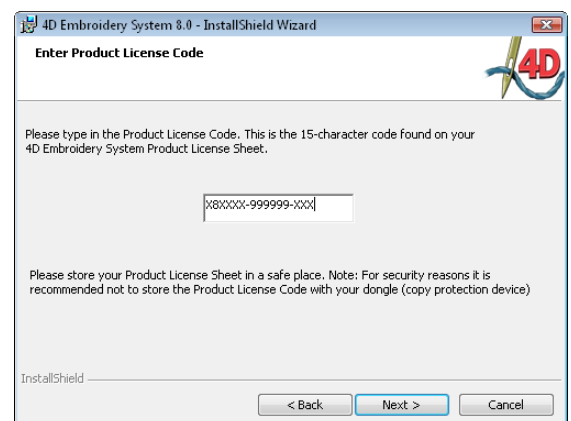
4D Embroidery System 8.0 - InstallShield Wizard

Enter Product License Code

4D

Please type in the Product License Code. This is the 15-character code found on your 4D Embroidery System Product License Sheet.

X8XXXX-999999-XXX

Please store your Product License Sheet in a safe place. Note: For security reasons it is recommended not to store the Product License Code with your dongle (copy protection device)

InstallShield

< Back
Next >
Cancel